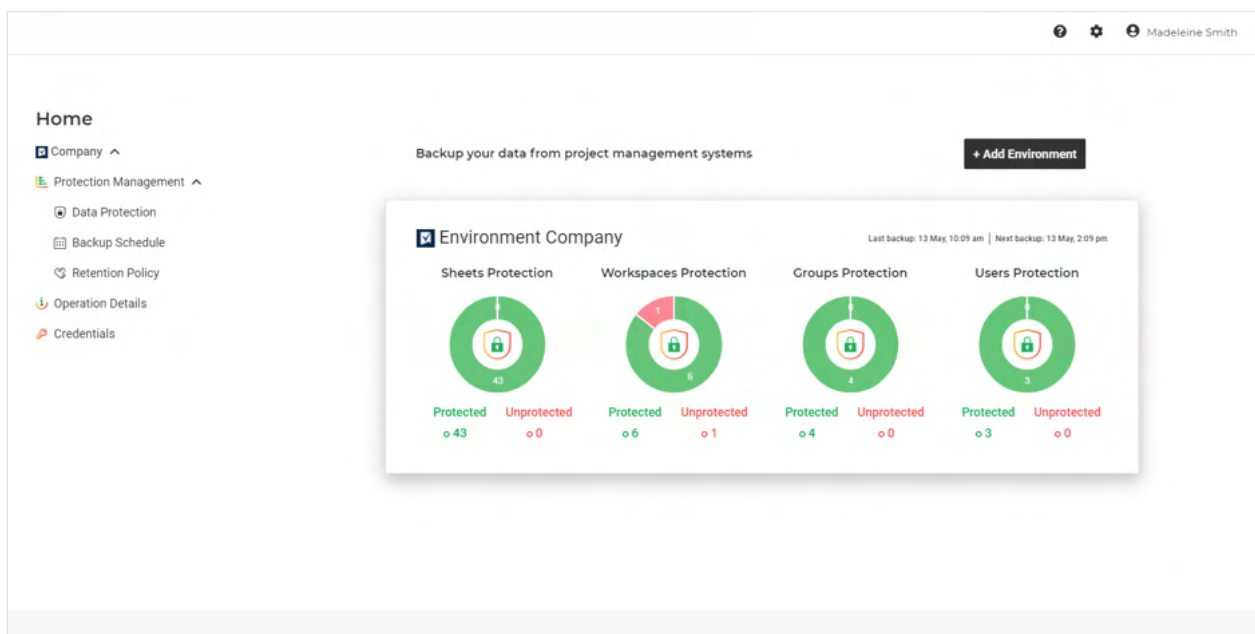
Madeleine Smith

Home

Company

Protection Management

Data Protection

Backup Schedule

Retention Policy

Operation Details

Credentials

Backup your data from project management systems

+ Add Environment

Environment Company

Last backup: 13 May, 10:09 am | Next backup: 13 May, 2:09 pm

Sheets Protection

43

Protected ∘ 43

Unprotected ∘ 0

Workspaces Protection

1

6

Protected ∘ 6

Unprotected ∘ 1

Groups Protection

4

Protected ∘ 4

Unprotected ∘ 0

Users Protection

3

Protected ∘ 3

Unprotected ∘ 0